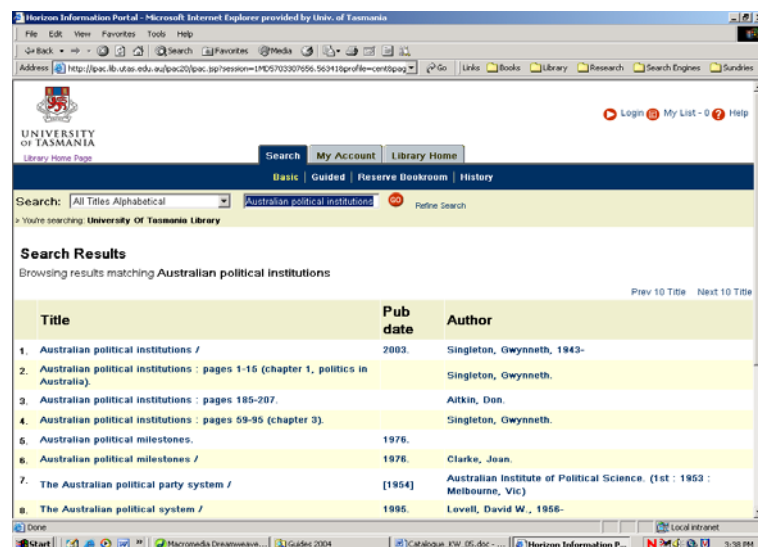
Horizon Information Portal - Microsoft Internet Explorer provided by Univ. of Tasmania

File Edit View Favorites Tools Help

Back Search Favorites Media

Address http://ipac.lib.utas.edu.au/ipac20/ipac.jsp?session=1MD5703307656.56341&profile=cen&pag Go Links Books Library Research Search Engines Sundries

UNIVERSITY OF TASMANIA
Library Home Page

Login My List - 0 Help

Search My Account Library Home

Basic | Guided | Reserve Bookroom | History

Search: All Titles Alphabetical Australian political institutions GO Refine Search

> You're searching: University Of Tasmania Library

Search Results
Browsing results matching Australian political institutions

Prev 10 Title Next 10 Title

| | Title | Pub date | Author |
|---|---|---|---|
| 1. | Australian political institutions / | 2003. | Singleton, Gwynneth, 1943- |
| 2. | Australian political institutions : pages 1-15 (chapter 1, politics in Australia). | | Singleton, Gwynneth. |
| 3. | Australian political institutions : pages 185-207. | | Aitkin, Don. |
| 4. | Australian political institutions : pages 59-95 (chapter 3). | | Singleton, Gwynneth. |
| 5. | Australian political milestones. | 1976. | |
| 6. | Australian political milestones / | 1976. | Clarke, Joan. |
| 7. | The Australian political party system / | [1954] | Australian Institute of Political Science. (1st : 1953 : Melbourne, Vic) |
| 8. | The Australian political system / | 1995. | Lovell, David W., 1956- |

Done Local intranet

Start Macromedia Dreamweave... Guides 2004 Catalogue_KW_05.doc -... Horizon Information P... 3:38 PM